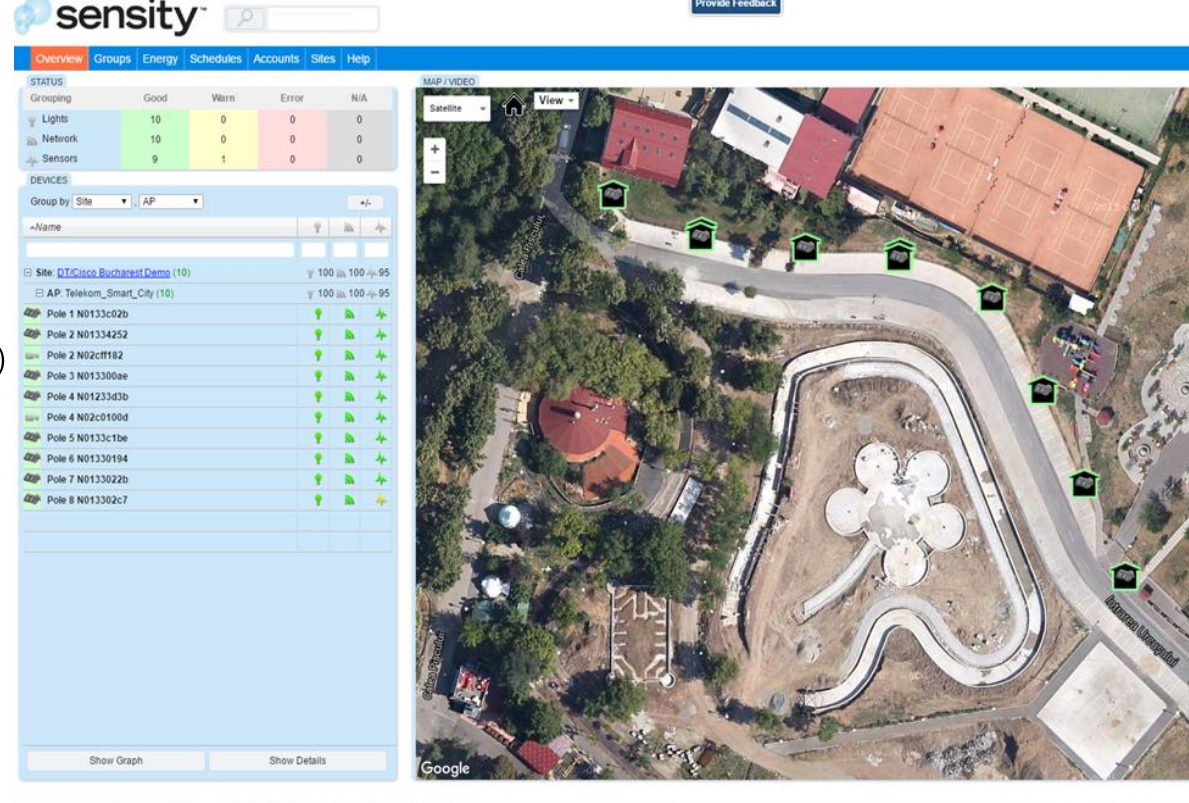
sensity

Provide Feedback

Overview Groups Energy Schedules Accounts Sites Help

STATUS

| Grouping | Good | Warn | Error | N/A |
|---|---|---|---|---|
| Lights | 10 | 0 | 0 | 0 |
| Network | 10 | 0 | 0 | 0 |
| Sensors | 9 | 1 | 0 | 0 |

DEVICES

Group by Site , AP

+/-

^Name

Site: DT/Cisco Bucharest Demo (10) 100 100 95

AP: Telekom_Smart_City (10) 100 100 95

Pole 1 N0133c02b
Pole 2 N01334252
Pole 2 N02cff182
Pole 3 N013300ae
Pole 4 N01233d3b
Pole 4 N02c0100d
Pole 5 N0133c1be
Pole 6 N01330194
Pole 7 N0133022b
Pole 8 N013302c7

Show Graph Show Details

MAP / VIDEO

Satellite View

+
−

Calea Plevnei

Intrarea Lacului

Google